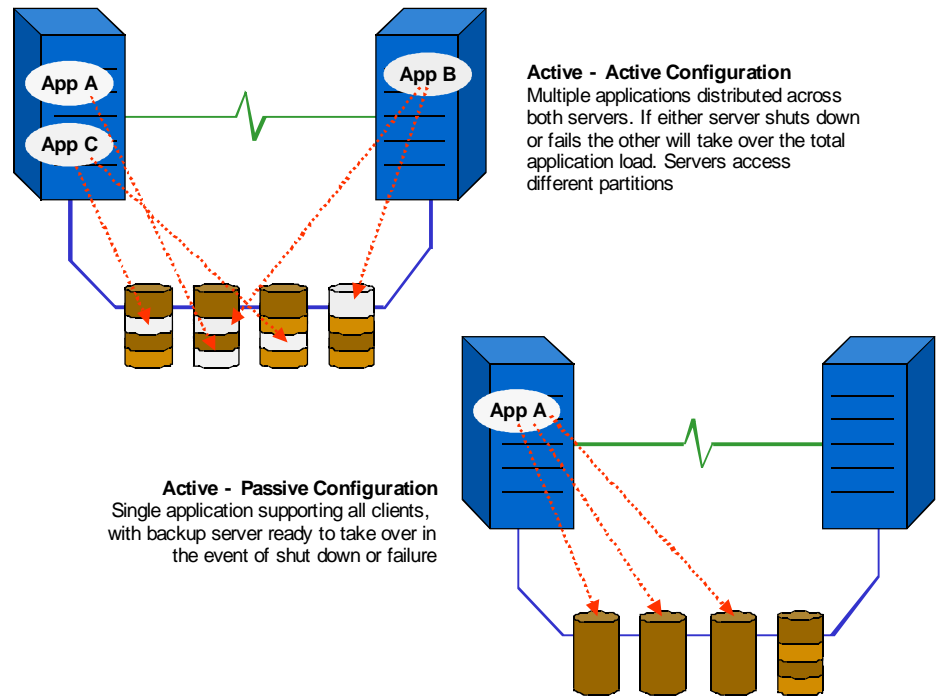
App A

App C

App B

Active - Active Configuration
Multiple applications distributed across both servers. If either server shuts down or fails the other will take over the total application load. Servers access different partitions

App A

Active - Passive Configuration
Single application supporting all clients, with backup server ready to take over in the event of shut down or failure